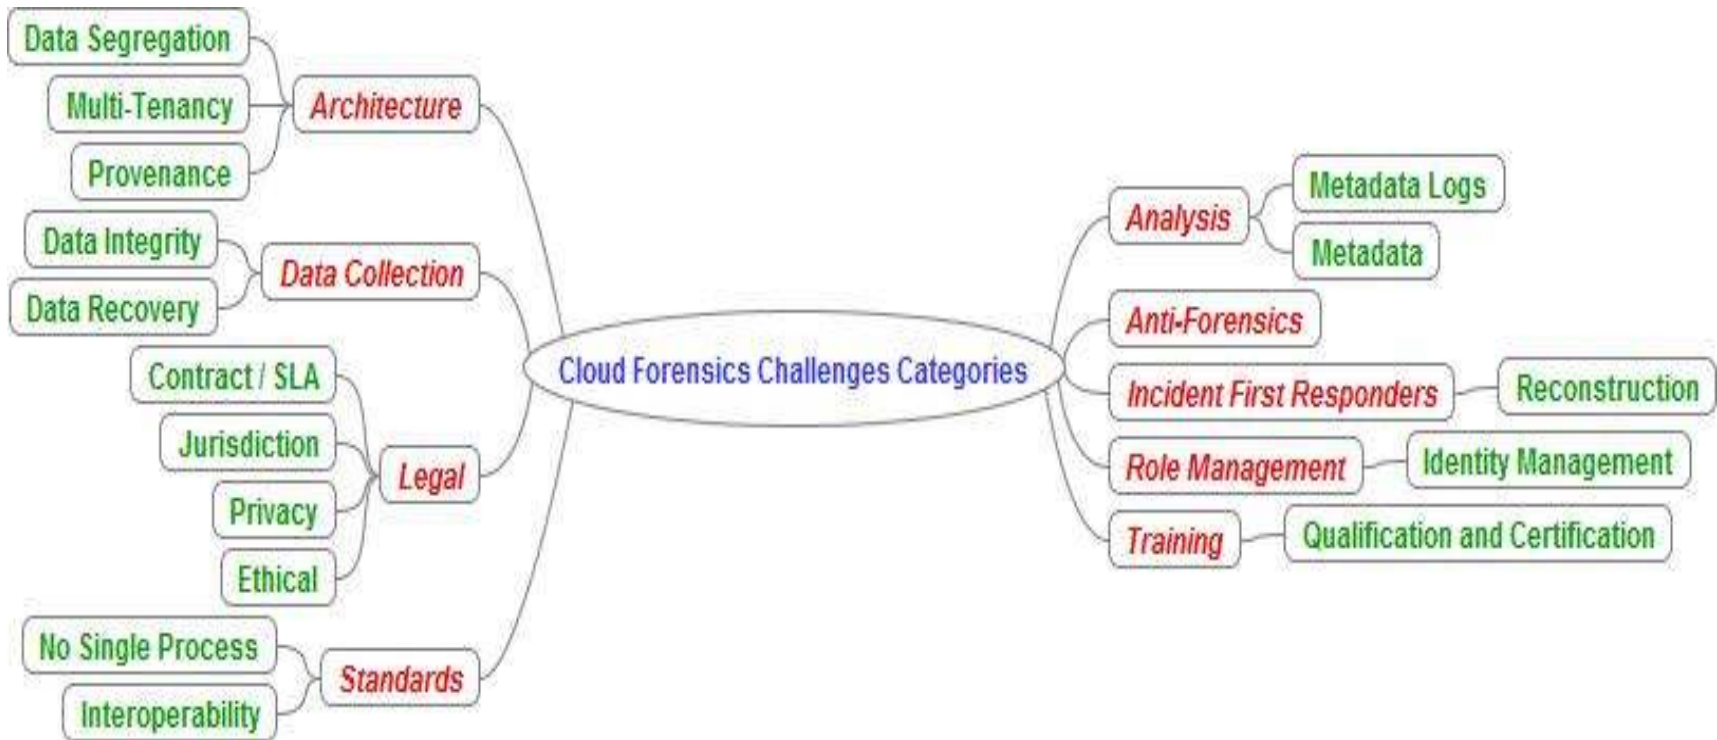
Cloud Forensics Challenges Categories

Architecture
Data Segregation
Multi-Tenancy
Provenance

Data Collection
Data Integrity
Data Recovery

Legal
Contract / SLA
Jurisdiction
Privacy
Ethical

Standards
No Single Process
Interoperability

Analysis
Metadata Logs
Metadata

Anti-Forensics

Incident First Responders
Reconstruction

Role Management
Identity Management

Training
Qualification and Certification